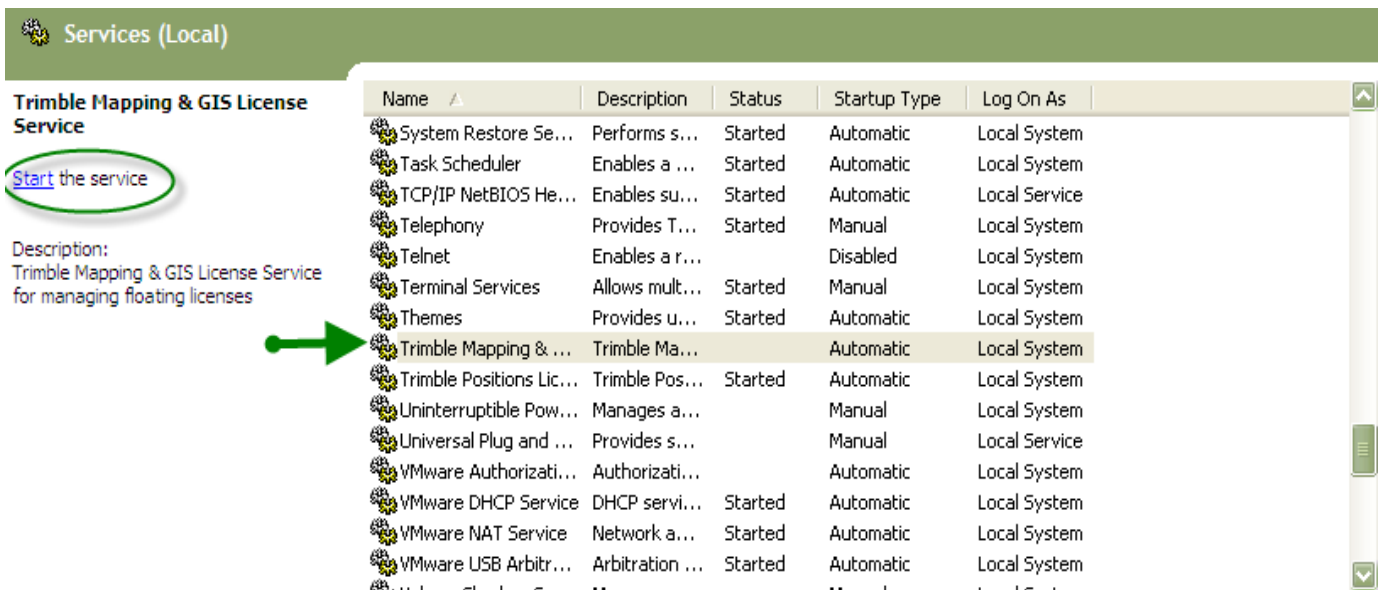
Services (Local)

**Trimble Mapping & GIS License Service**

Start the service

Description:
Trimble Mapping & GIS License Service for managing floating licenses

| Name | Description | Status | Startup Type | Log On As |
|---|---|---|---|---|
| System Restore Se... | Performs s... | Started | Automatic | Local System |
| Task Scheduler | Enables a ... | Started | Automatic | Local System |
| TCP/IP NetBIOS He... | Enables su... | Started | Automatic | Local Service |
| Telephony | Provides T... | Started | Manual | Local System |
| Telnet | Enables a r... | | Disabled | Local System |
| Terminal Services | Allows mult... | Started | Manual | Local System |
| Themes | Provides u... | Started | Automatic | Local System |
| Trimble Mapping & ... | Trimble Ma... | | Automatic | Local System |
| Trimble Positions Lic... | Trimble Pos... | Started | Automatic | Local System |
| Uninterruptible Pow... | Manages a... | | Manual | Local System |
| Universal Plug and ... | Provides s... | | Manual | Local Service |
| VMware Authorizati... | Authorizati... | | Automatic | Local System |
| VMware DHCP Service | DHCP servi... | Started | Automatic | Local System |
| VMware NAT Service | Network a... | Started | Automatic | Local System |
| VMware USB Arbitr... | Arbitration ... | Started | Automatic | Local System |
| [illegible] | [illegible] | | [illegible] | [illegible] |